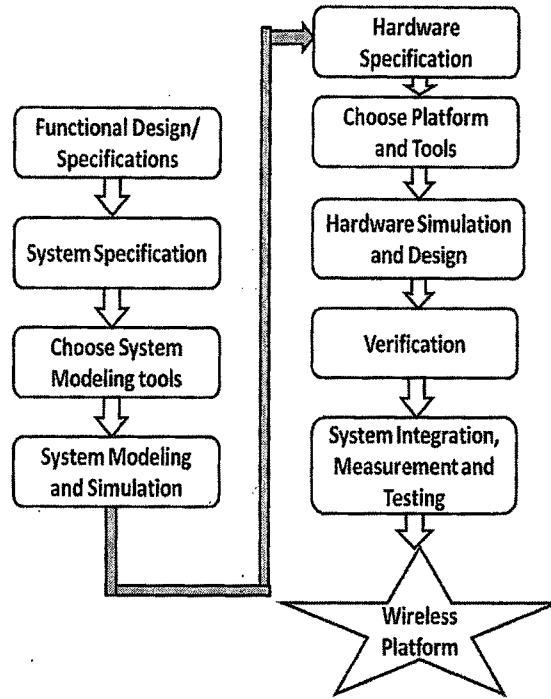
Functional Design/ Specifications

System Specification

Choose System Modeling tools

System Modeling and Simulation

Hardware Specification

Choose Platform and Tools

Hardware Simulation and Design

Verification

System Integration, Measurement and Testing

Wireless Platform